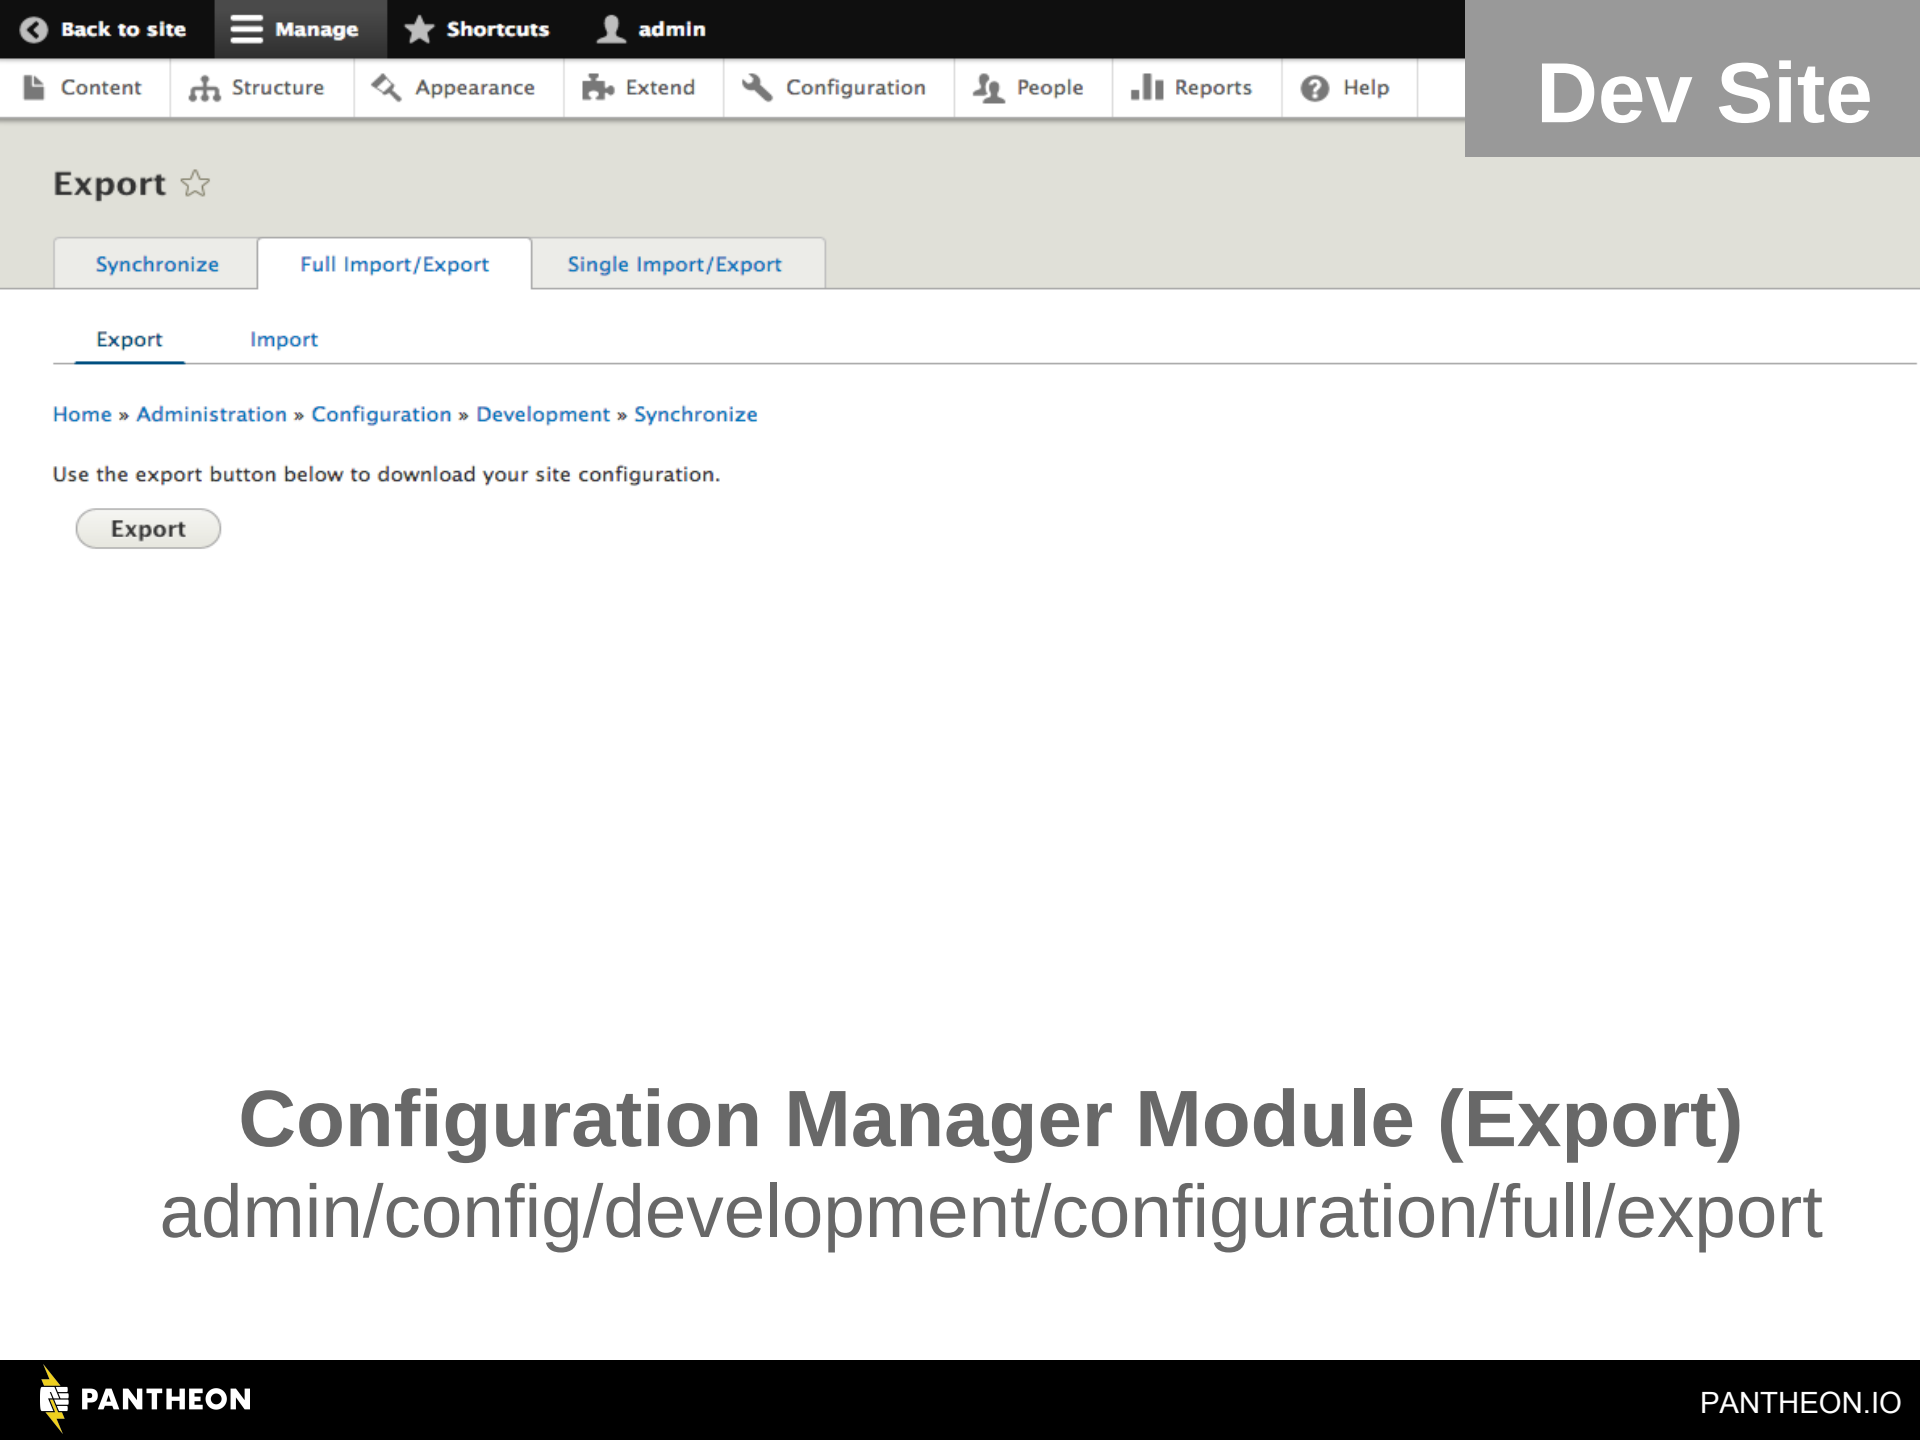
Back to site Manage Shortcuts admin

Content Structure Appearance Extend Configuration People Reports Help

Dev Site

Export ☆

Synchronize | Full Import/Export | Single Import/Export

Export | Import

Home » Administration » Configuration » Development » Synchronize

Use the export button below to download your site configuration.

Export

Configuration Manager Module (Export)
admin/config/development/configuration/full/export

PANTHEON

PANTHEON.IO